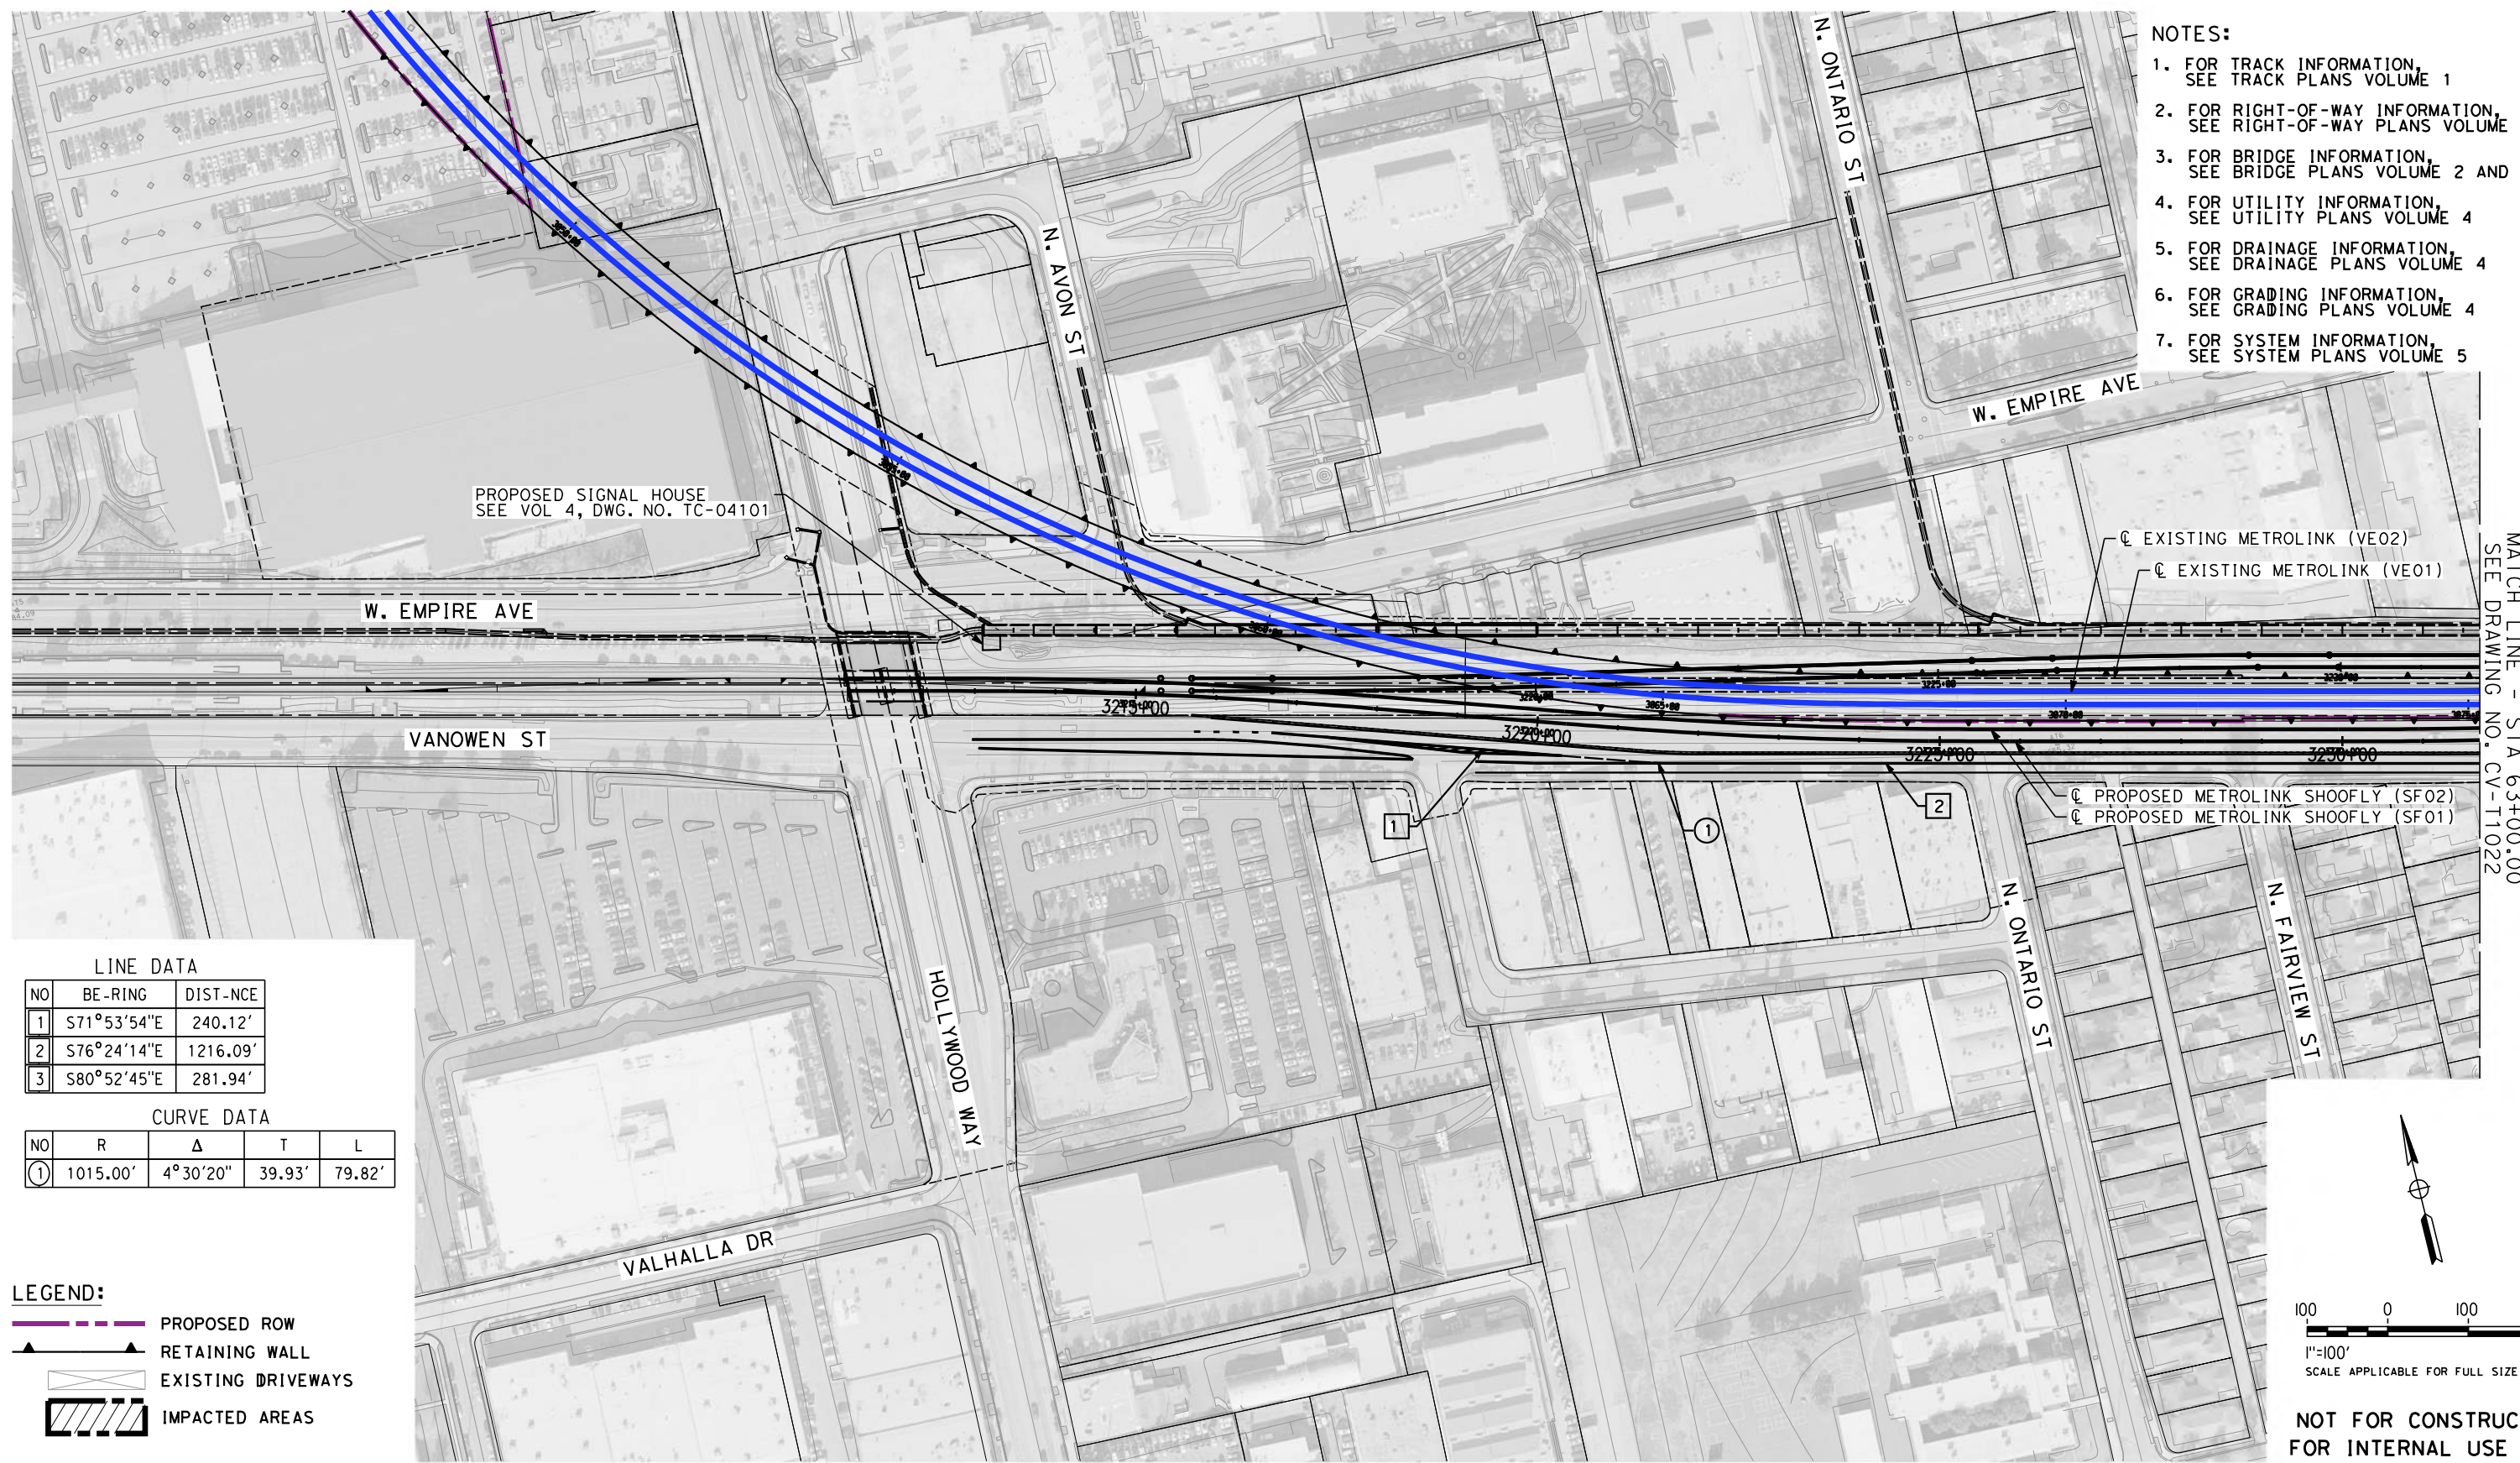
NOTES:

1. FOR TRACK INFORMATION, SEE TRACK PLANS VOLUME 1

2. FOR RIGHT-OF-WAY INFORMATION, SEE RIGHT-OF-WAY PLANS VOLUME

3. FOR BRIDGE INFORMATION, SEE BRIDGE PLANS VOLUME 2 AND

4. FOR UTILITY INFORMATION, SEE UTILITY PLANS VOLUME 4

5. FOR DRAINAGE INFORMATION, SEE DRAINAGE PLANS VOLUME 4

6. FOR GRADING INFORMATION, SEE GRADING PLANS VOLUME 4

7. FOR SYSTEM INFORMATION, SEE SYSTEM PLANS VOLUME 5

N. ONTARIO ST

N. AVON ST

W. EMPIRE AVE

PROPOSED SIGNAL HOUSE
SEE VOL 4, DWG. NO. TC-04101

℄ EXISTING METROLINK (VE02)

℄ EXISTING METROLINK (VE01)

MATCH LINE - STA 63+00.00
SEE DRAWING NO. CV-T1022

W. EMPIRE AVE

VANOWEN ST

3215+00

3220+00

3225+00

3230+00

℄ PROPOSED METROLINK SHOOFLY (SF02)

℄ PROPOSED METROLINK SHOOFLY (SF01)

1

2

1

N. ONTARIO ST

N. FAIRVIEW ST

HOLLYWOOD WAY

VALHALLA DR

LINE DATA

| NO | BE-RING | DIST-NCE |
|---|---|---|
| 1 | S71°53'54"E | 240.12' |
| 2 | S76°24'14"E | 1216.09' |
| 3 | S80°52'45"E | 281.94' |

CURVE DATA

| NO | R | Δ | T | L |
|---|---|---|---|---|
| 1 | 1015.00' | 4°30'20" | 39.93' | 79.82' |

LEGEND:

PROPOSED ROW

RETAINING WALL

EXISTING DRIVEWAYS

IMPACTED AREAS

100 0 100

1"=100'
SCALE APPLICABLE FOR FULL SIZE

NOT FOR CONSTRUC
FOR INTERNAL USE